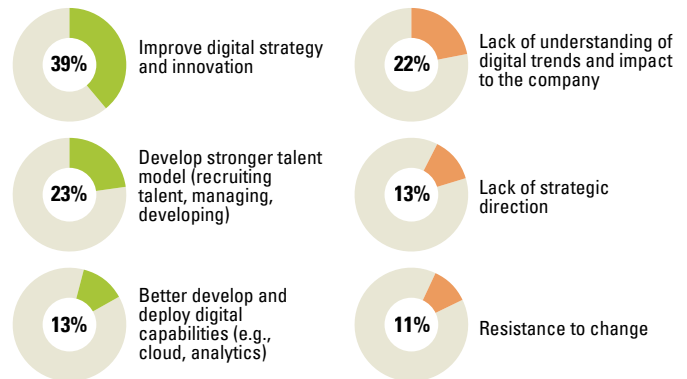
39%
Improve digital strategy and innovation

22%
Lack of understanding of digital trends and impact to the company

23%
Develop stronger talent model (recruiting talent, managing, developing)

13%
Lack of strategic direction

13%
Better develop and deploy digital capabilities (e.g., cloud, analytics)

11%
Resistance to change